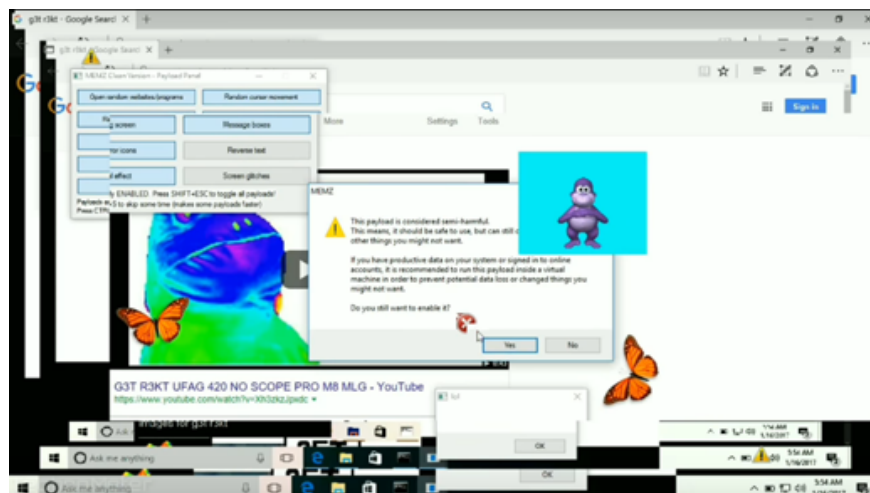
g3t r3kt - Google Search

g3t r3kt - Google Search

MEMZ Clean Version - Payload Panel

Open random websites/programs

Random cursor movement

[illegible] screen

Message boxes

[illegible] icons

Reverse text

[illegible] effect

Screen glitches

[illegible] ENABLED. Press SHIFT+ESC to toggle all payloads!

Payloads a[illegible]

Press CTR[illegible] to skip some time (makes some payloads faster)

More

Settings

Tools

Sign in

MEMZ

This payload is considered semi-harmful.
This means, it should be safe to use, but can still c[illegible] other things you might not want.

If you have productive data on your system or signed in to online accounts, it is recommended to run this payload inside a virtual machine in order to prevent potential data loss or changed things you might not want.

Do you still want to enable it?

Yes

No

G3T R3KT UFAG 420 NO SCOPE PRO M8 MLG - YouTube

https://www.youtube.com/watch?v=Xh3zkzJpxdc

Images for g3t r3kt

lul

OK

OK

Ask me anything

Ask me anything

Ask me anything

5:54 AM
1/16/2017

5:54 AM
1/16/2017

5:54 AM
1/16/2017